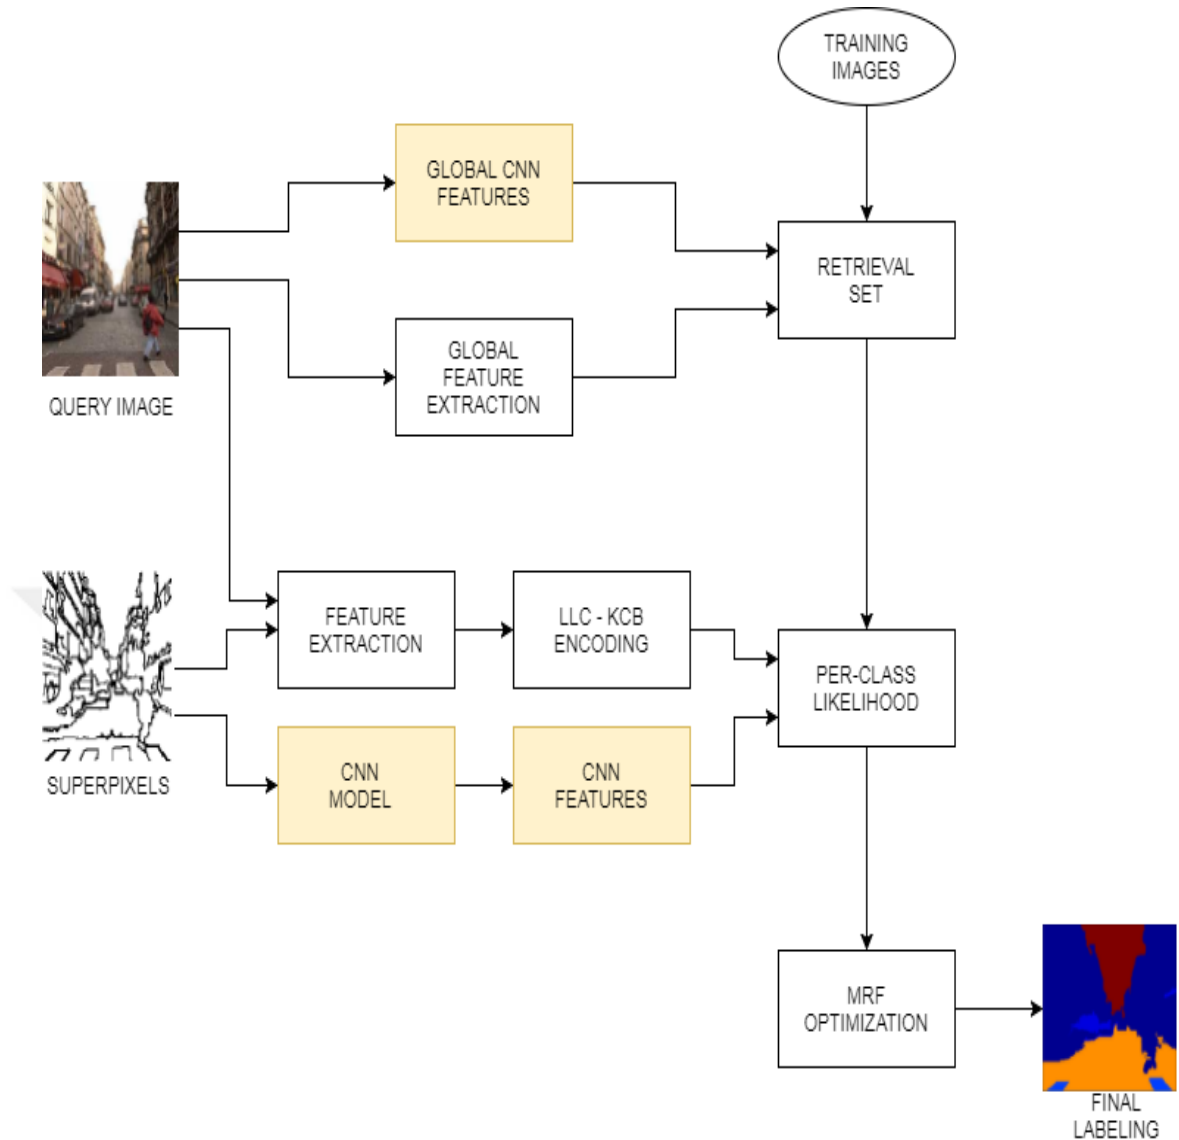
TRAINING IMAGES

GLOBAL CNN FEATURES

QUERY IMAGE

RETRIEVAL SET

GLOBAL FEATURE EXTRACTION

FEATURE EXTRACTION

LLC - KCB ENCODING

PER-CLASS LIKELIHOOD

SUPERPIXELS

CNN MODEL

CNN FEATURES

MRF OPTIMIZATION

FINAL LABELING